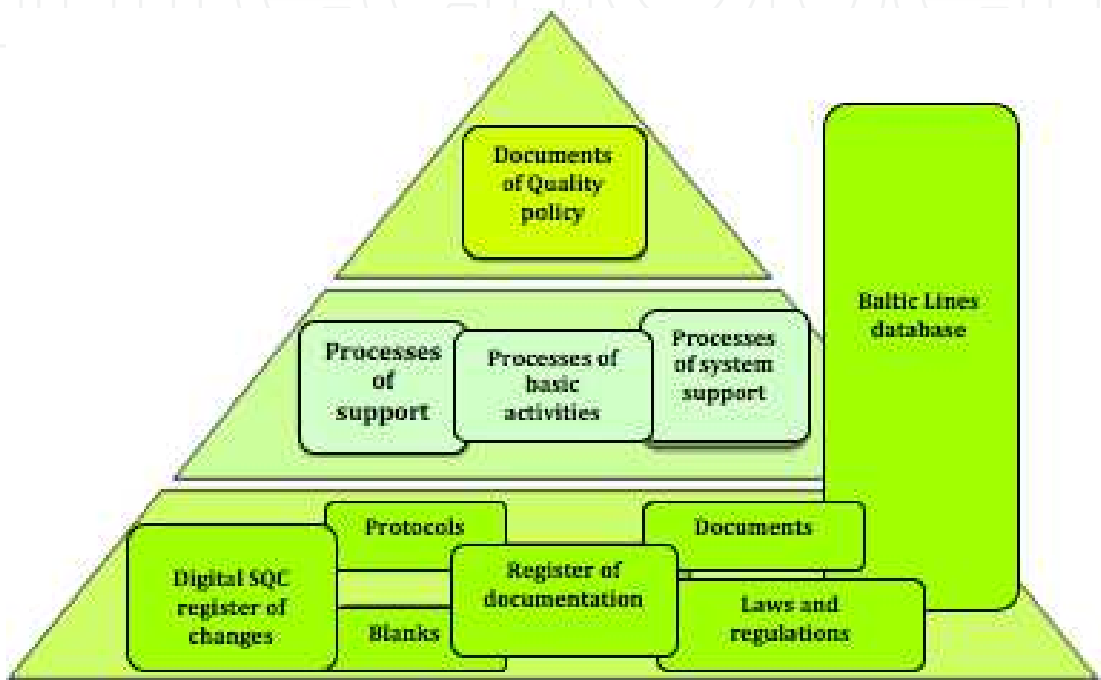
Documents of Quality policy

Baltic Lines database

Processes of support

Processes of basic activities

Processes of system support

Protocols

Documents

Digital SQC register of changes

Register of documentation

Laws and regulations

Blanks